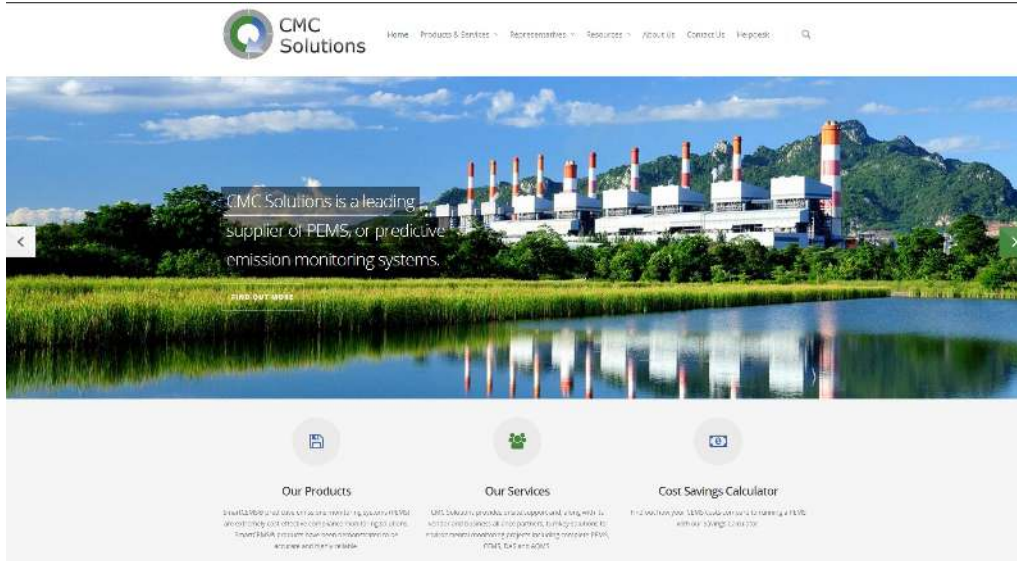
CMC Solutions

Home Products & Services Representatives Resources About Us Contact Us Helpdesk

CMC Solutions is a leading supplier of PEMS, or predictive emission monitoring systems.

FIND OUT MORE

Our Products

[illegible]

Our Services

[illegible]

Cost Savings Calculator

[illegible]